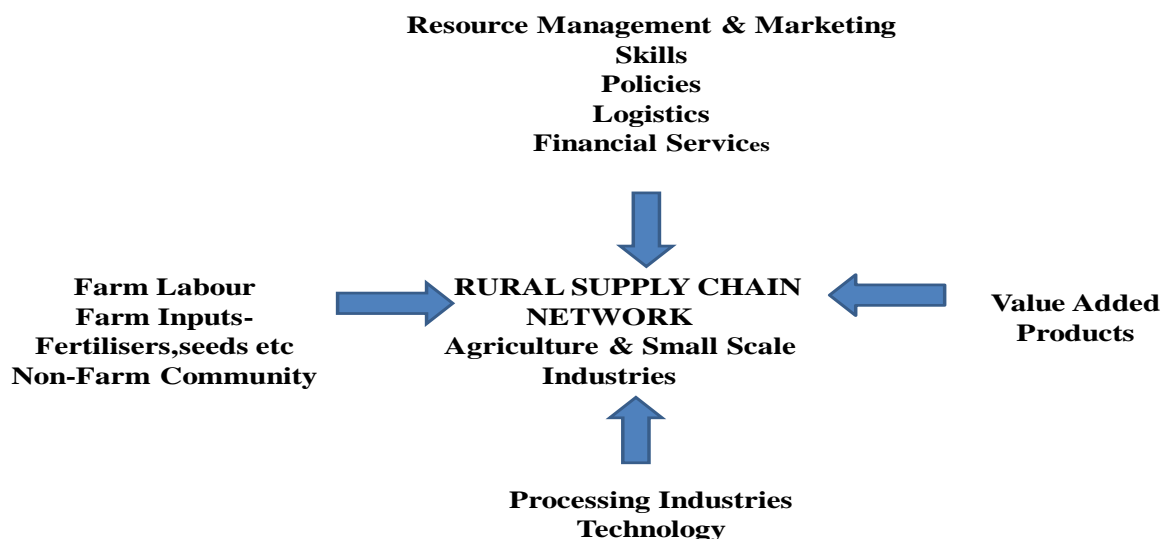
Resource Management & Marketing
Skills
Policies
Logistics
Financial Services

Farm Labour
Farm Inputs-
Fertilisers,seeds etc
Non-Farm Community

RURAL SUPPLY CHAIN NETWORK
Agriculture & Small Scale Industries

Value Added Products

Processing Industries
Technology